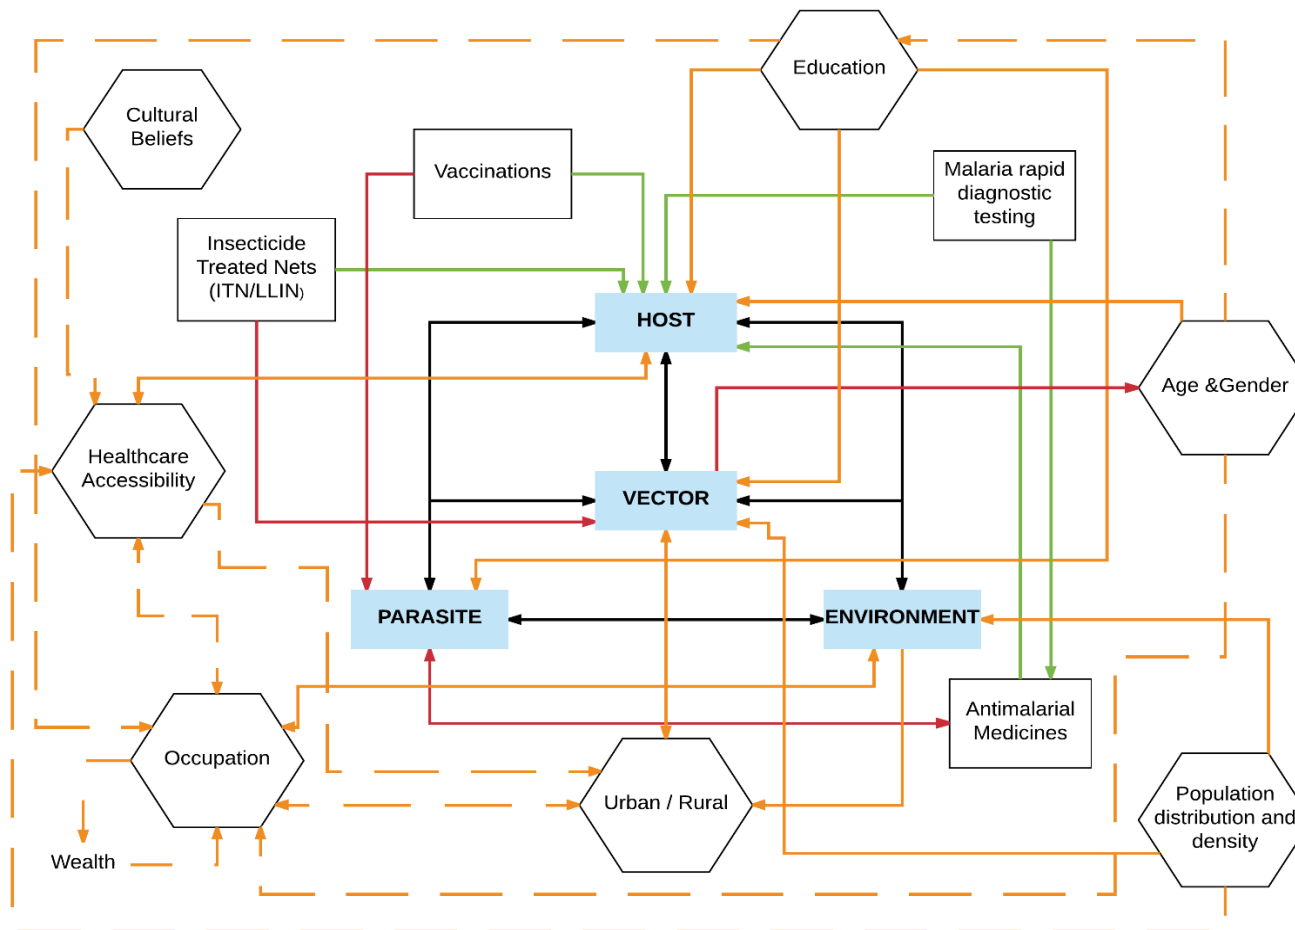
Education

Cultural Beliefs

Vaccinations

Malaria rapid diagnostic testing

Insecticide Treated Nets (ITN/LLIN)

HOST

Age &Gender

Healthcare Accessibility

VECTOR

PARASITE

ENVIRONMENT

Antimalarial Medicines

Occupation

Urban / Rural

Population distribution and density

Wealth